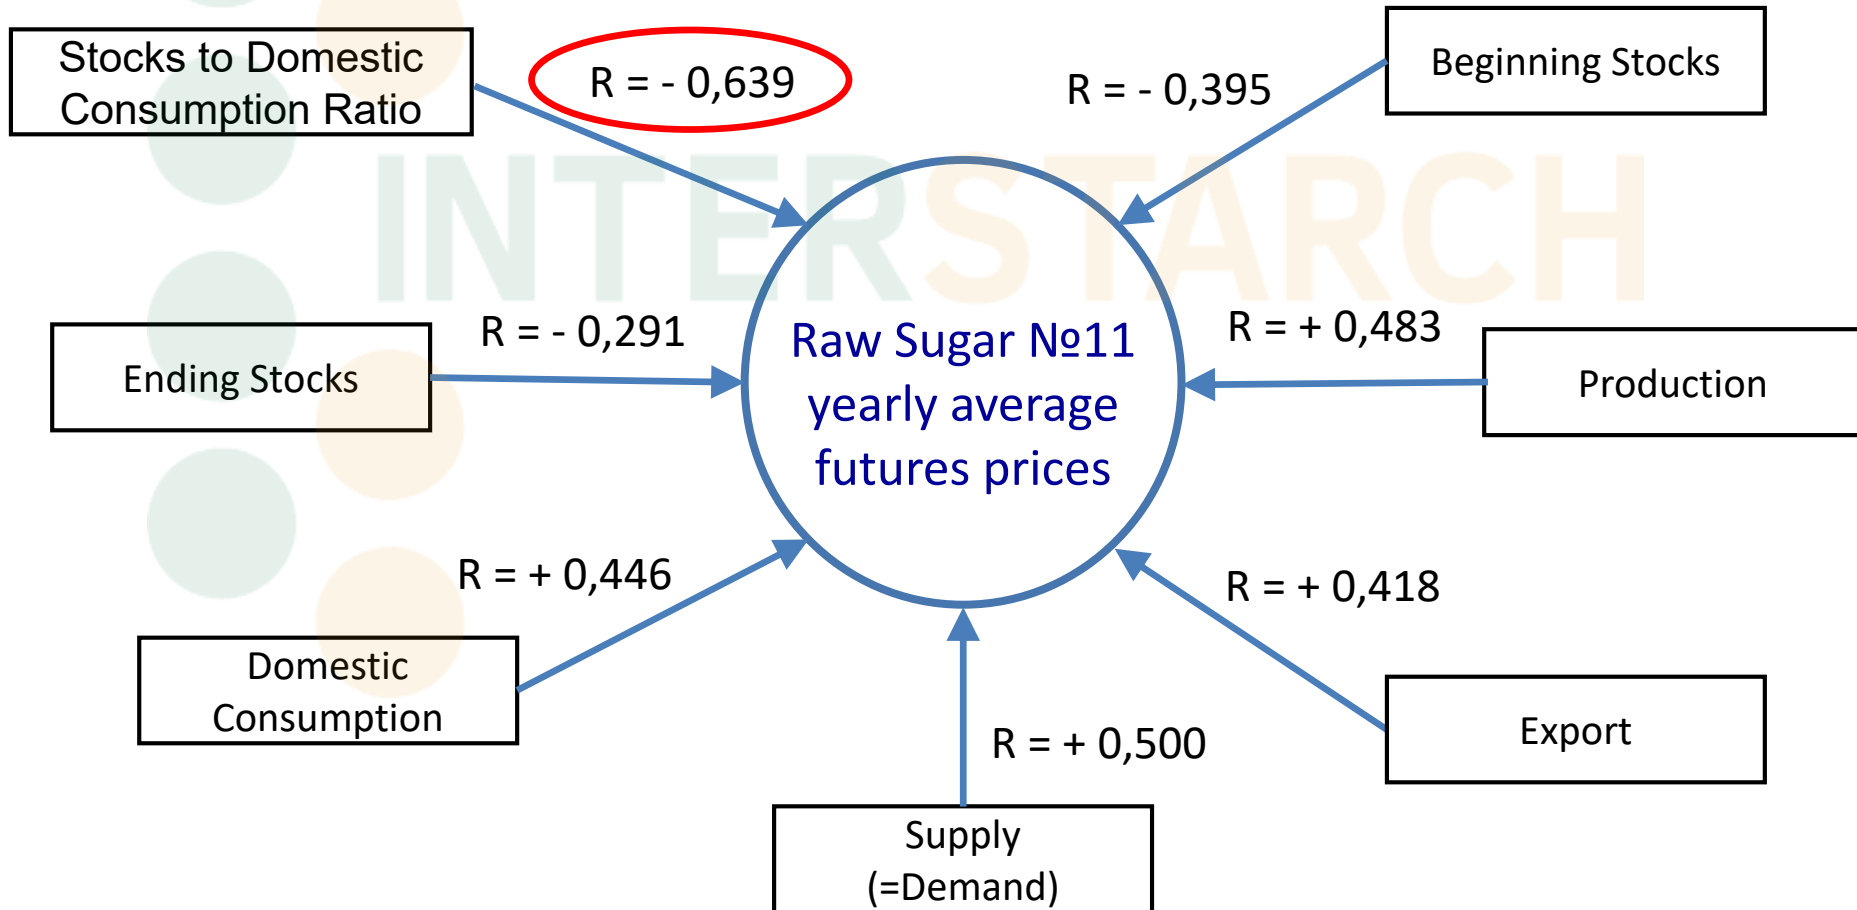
Stocks to Domestic Consumption Ratio

R = - 0,639

R = - 0,395

Beginning Stocks

INTERSTARCH

Ending Stocks

R = - 0,291

Raw Sugar №11 yearly average futures prices

R = + 0,483

Production

R = + 0,446

R = + 0,418

Domestic Consumption

R = + 0,500

Export

Supply (=Demand)